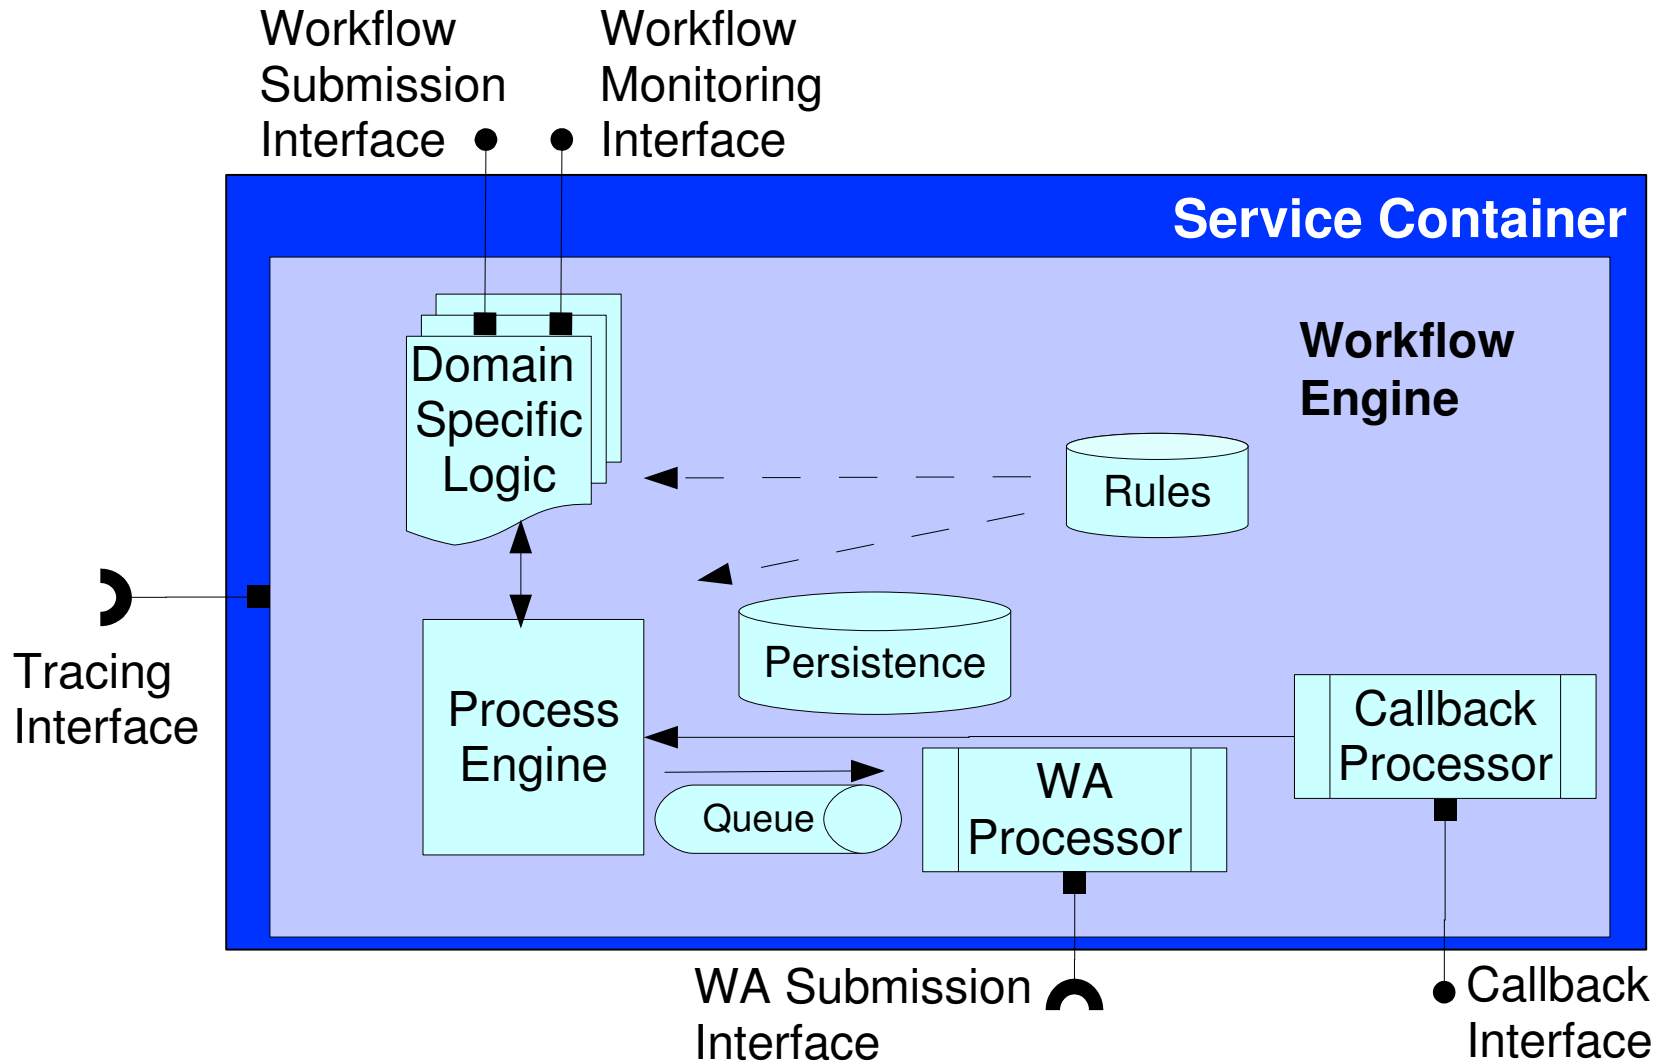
Workflow Submission Interface

Workflow Monitoring Interface

Service Container

Workflow Engine

Domain Specific Logic

Rules

Persistence

Tracing Interface

Process Engine

Callback Processor

Queue

WA Processor

WA Submission Interface

Callback Interface